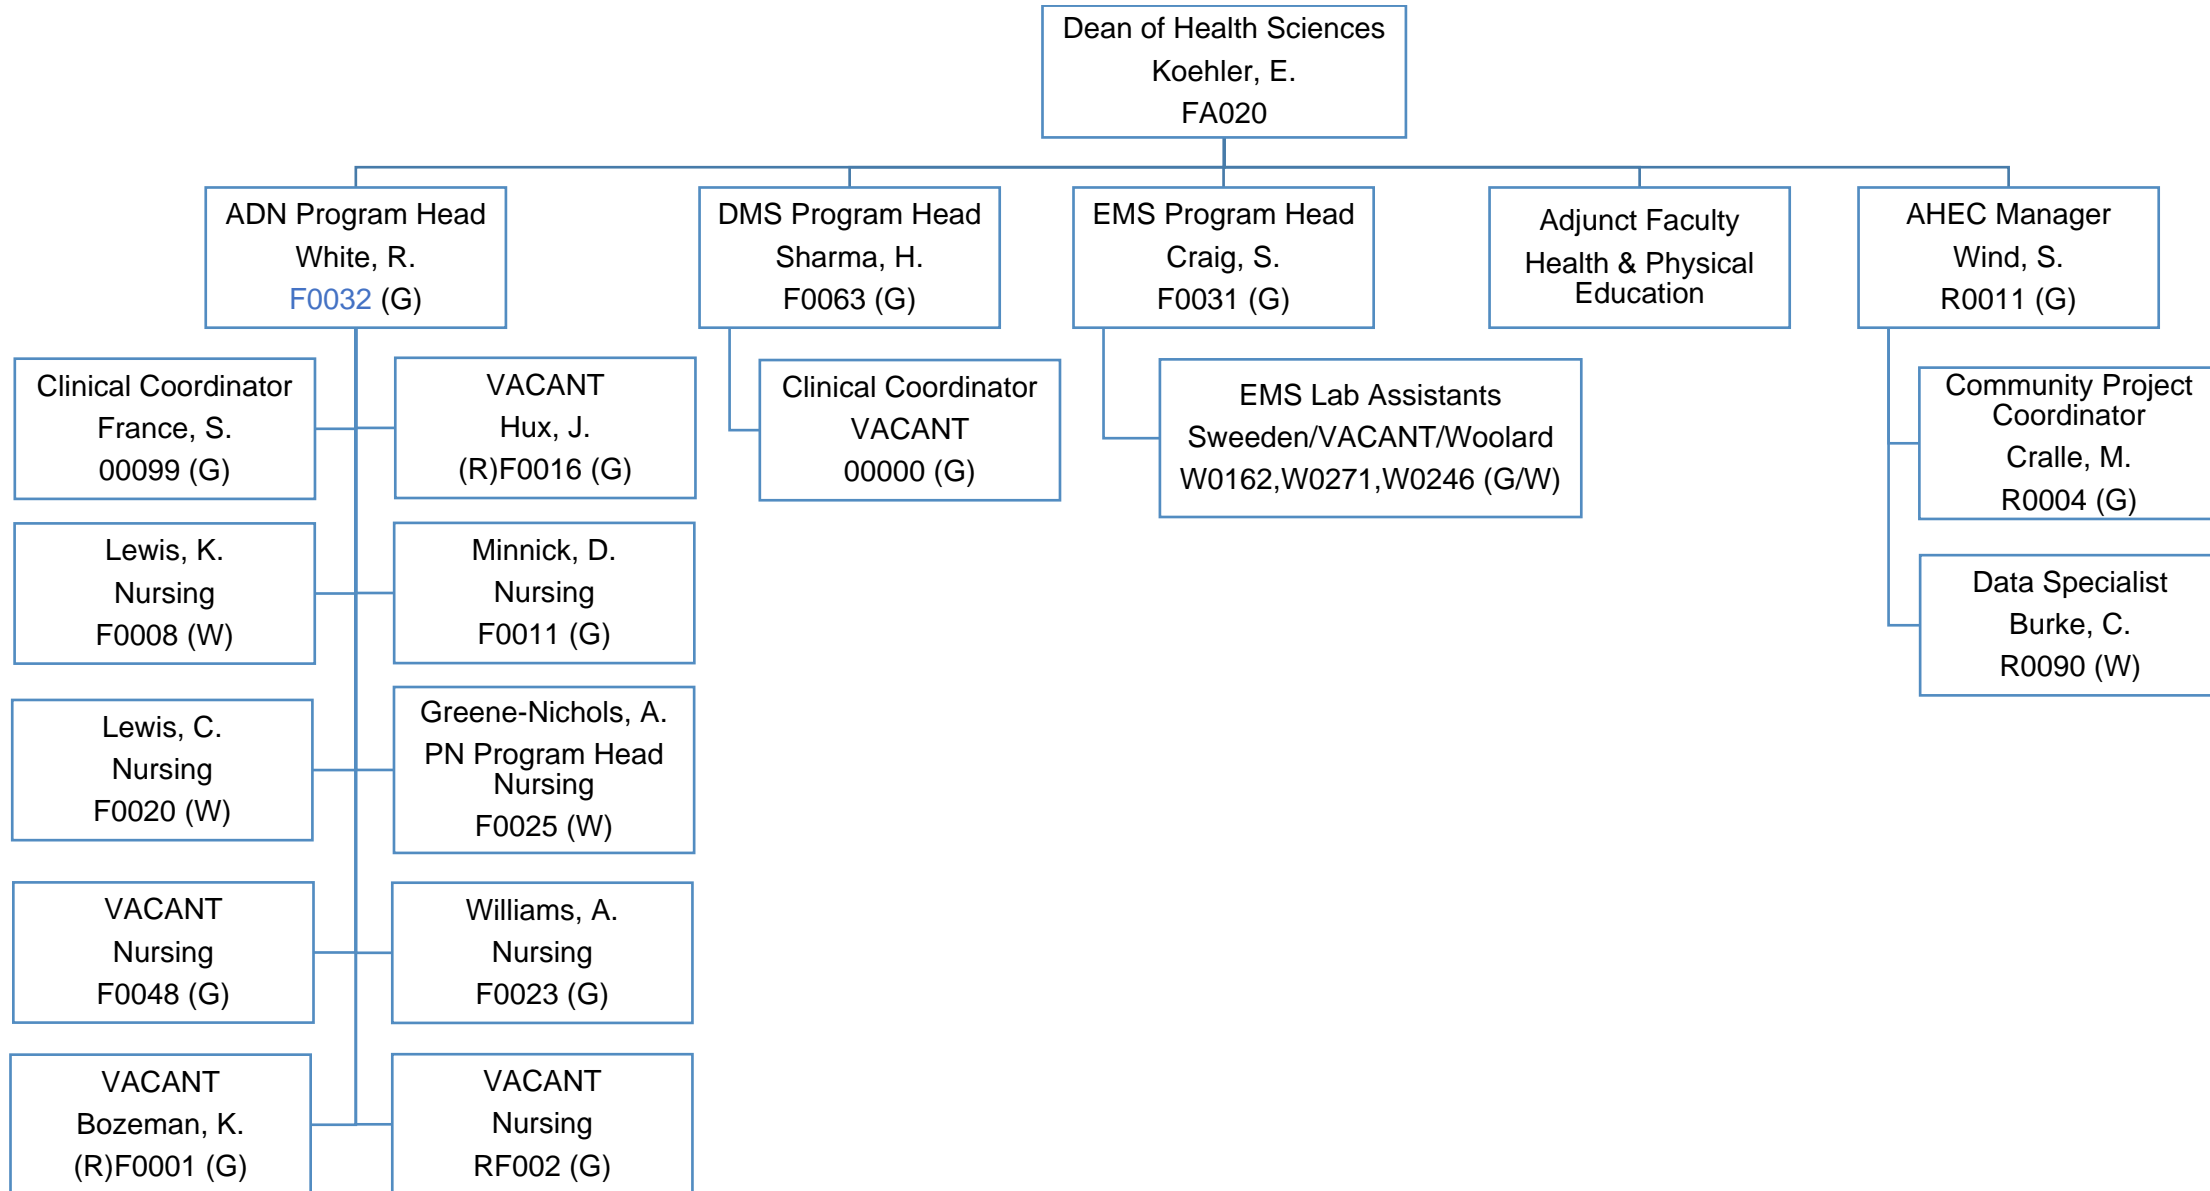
Dean of Health Sciences
Koehler, E.
FA020

ADN Program Head
White, R.
F0032 (G)

DMS Program Head
Sharma, H.
F0063 (G)

EMS Program Head
Craig, S.
F0031 (G)

Adjunct Faculty
Health & Physical Education

AHEC Manager
Wind, S.
R0011 (G)

Clinical Coordinator
France, S.
00099 (G)

VACANT
Hux, J.
(R)F0016 (G)

Clinical Coordinator
VACANT
00000 (G)

EMS Lab Assistants
Sweeden/VACANT/Woolard
W0162,W0271,W0246 (G/W)

Community Project Coordinator
Cralle, M.
R0004 (G)

Lewis, K.
Nursing
F0008 (W)

Minnick, D.
Nursing
F0011 (G)

Data Specialist
Burke, C.
R0090 (W)

Lewis, C.
Nursing
F0020 (W)

Greene-Nichols, A.
PN Program Head
Nursing
F0025 (W)

VACANT
Nursing
F0048 (G)

Williams, A.
Nursing
F0023 (G)

VACANT
Bozeman, K.
(R)F0001 (G)

VACANT
Nursing
RF002 (G)